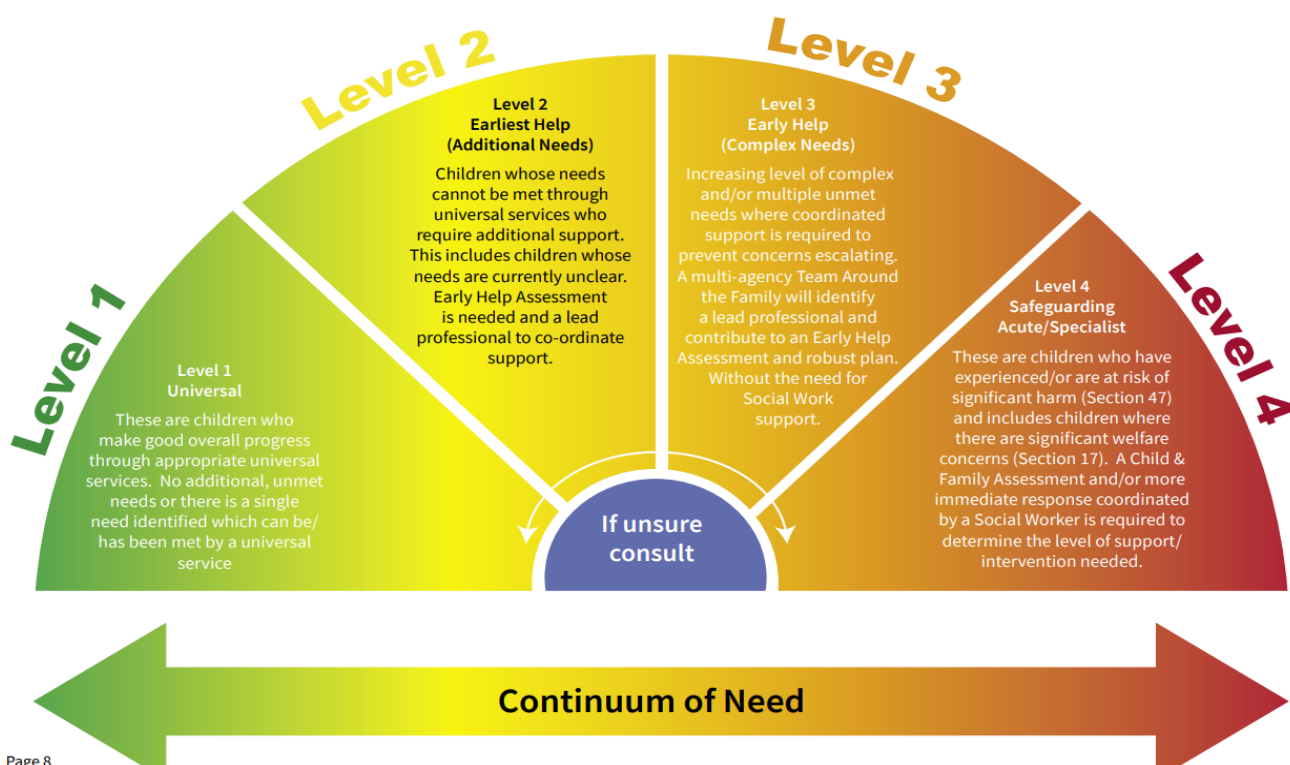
Level 1

Level 1
Universal

These are children who make good overall progress through appropriate universal services. No additional, unmet needs or there is a single need identified which can be/ has been met by a universal service

Level 2

Level 2
Earliest Help
(Additional Needs)

Children whose needs cannot be met through universal services who require additional support. This includes children whose needs are currently unclear. Early Help Assessment is needed and a lead professional to co-ordinate support.

Level 3

Level 3
Early Help
(Complex Needs)

Increasing level of complex and/or multiple unmet needs where coordinated support is required to prevent concerns escalating. A multi-agency Team Around the Family will identify a lead professional and contribute to an Early Help Assessment and robust plan. Without the need for Social Work support.

Level 4

Level 4
Safeguarding
Acute/Specialist

These are children who have experienced/or are at risk of significant harm (Section 47) and includes children where there are significant welfare concerns (Section 17). A Child & Family Assessment and/or more immediate response coordinated by a Social Worker is required to determine the level of support/ intervention needed.

If unsure consult

Continuum of Need

Page 8